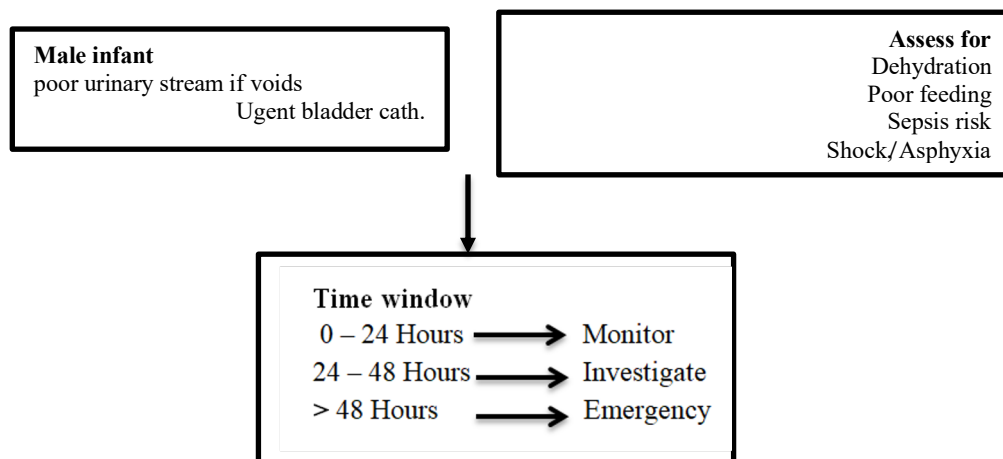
**Male infant**
poor urinary stream if voids
Ugent bladder cath.

**Assess for**
Dehydration
Poor feeding
Sepsis risk
Shock/Asphyxia

**Time window**
0 – 24 Hours → Monitor
24 – 48 Hours → Investigate
> 48 Hours → Emergency